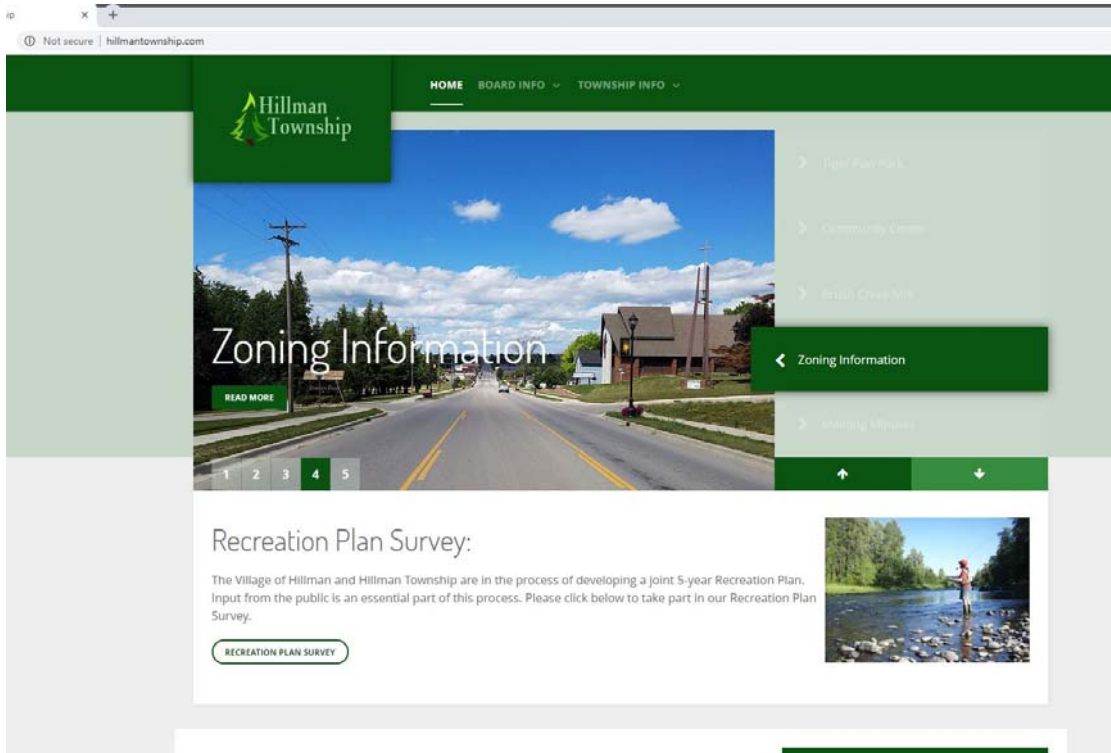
ip ×

ⓘ Not secure | hillmantownship.com

Hillman Township

HOME BOARD INFO ⌄ TOWNSHIP INFO ⌄

Tiger Paw Park

Community Center

Brush Creek Mill

Zoning Information

Meeting Minutes

Zoning Information

READ MORE

1 2 3 4 5

Recreation Plan Survey:

The Village of Hillman and Hillman Township are in the process of developing a joint 5-year Recreation Plan. Input from the public is an essential part of this process. Please click below to take part in our Recreation Plan Survey.

RECREATION PLAN SURVEY